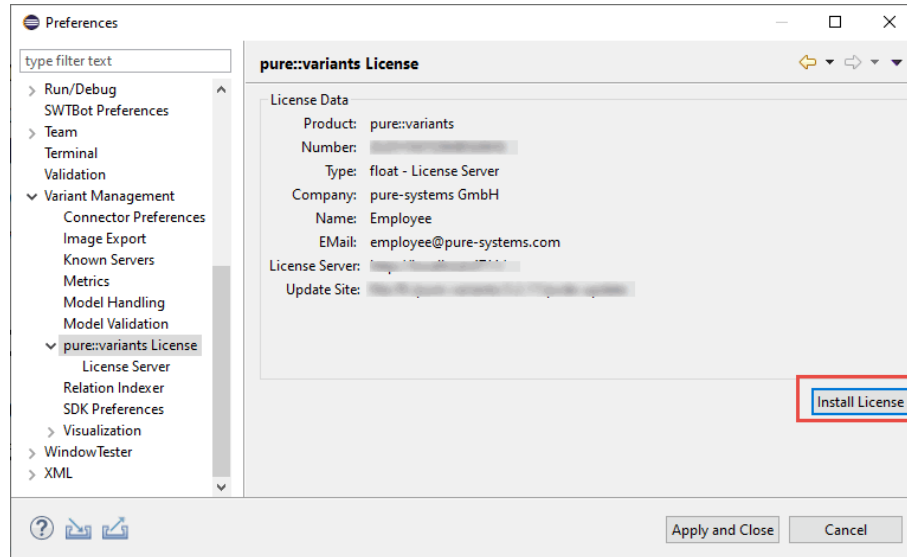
Preferences

type filter text

Run/Debug
SWTBot Preferences
Team
Terminal
Validation
Variant Management
Connector Preferences
Image Export
Known Servers
Metrics
Model Handling
Model Validation
pure::variants License
License Server
Relation Indexer
SDK Preferences
Visualization
WindowTester
XML

pure::variants License

License Data

| | |
|---|---|
| Product: | pure::variants |
| Number: | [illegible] |
| Type: | float - License Server |
| Company: | pure-systems GmbH |
| Name: | Employee |
| EMail: | employee@pure-systems.com |
| License Server: | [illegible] |
| Update Site: | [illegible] |

Install License

Apply and Close
Cancel